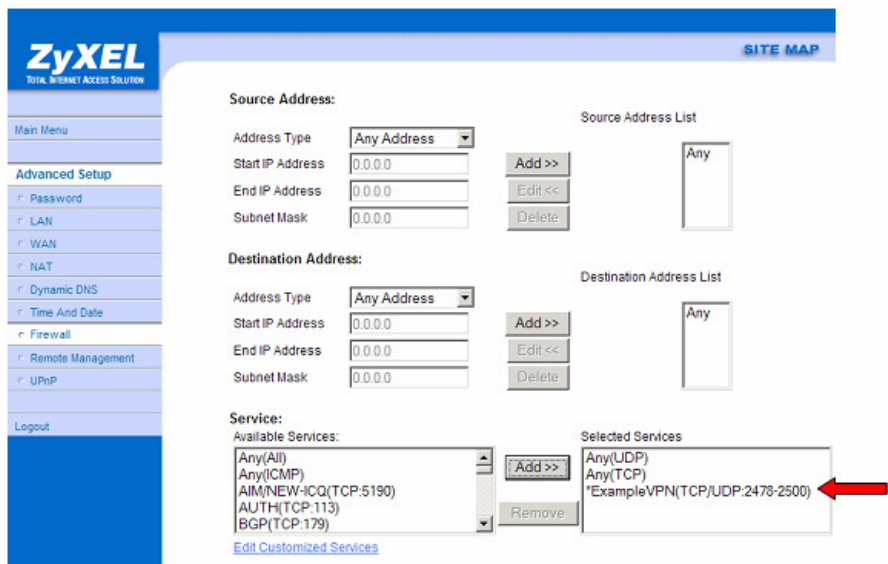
ZyXEL
TOTAL INTERNET ACCESS SOLUTION

SITE MAP

Main Menu

Advanced Setup
Password
LAN
WAN
NAT
Dynamic DNS
Time And Date
Firewall
Remote Management
UPnP

Logout

Source Address:

Address Type | Any Address
Start IP Address | 0.0.0.0
End IP Address | 0.0.0.0
Subnet Mask | 0.0.0.0

Add >>
Edit <<
Delete

Source Address List
Any

Destination Address:

Address Type | Any Address
Start IP Address | 0.0.0.0
End IP Address | 0.0.0.0
Subnet Mask | 0.0.0.0

Add >>
Edit <<
Delete

Destination Address List
Any

Service:
Available Services:
Any(All)
Any(ICMP)
AIM/NEW-ICQ(TCP:5190)
AUTH(TCP:113)
BGP(TCP:179)

Add >>
Remove

Selected Services
Any(UDP)
Any(TCP)
*ExampleVPN(TCP/UDP:2478-2500)

Edit Customized Services